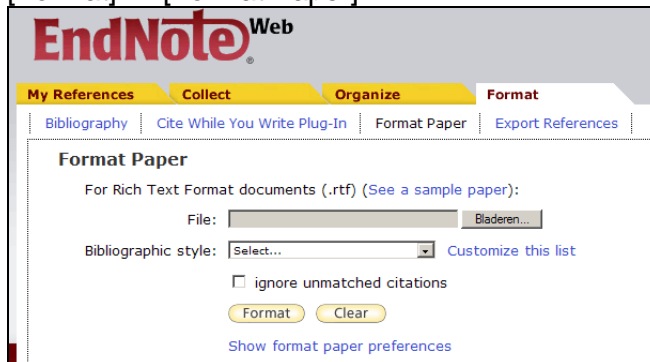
EndNote® Web

My References | Collect | Organize | Format

Bibliography | Cite While You Write Plug-In | Format Paper | Export References

Format Paper

For Rich Text Format documents (.rtf) (See a sample paper):

File: Bladeren...

Bibliographic style: Select... Customize this list

☐ ignore unmatched citations

Format Clear

Show format paper preferences